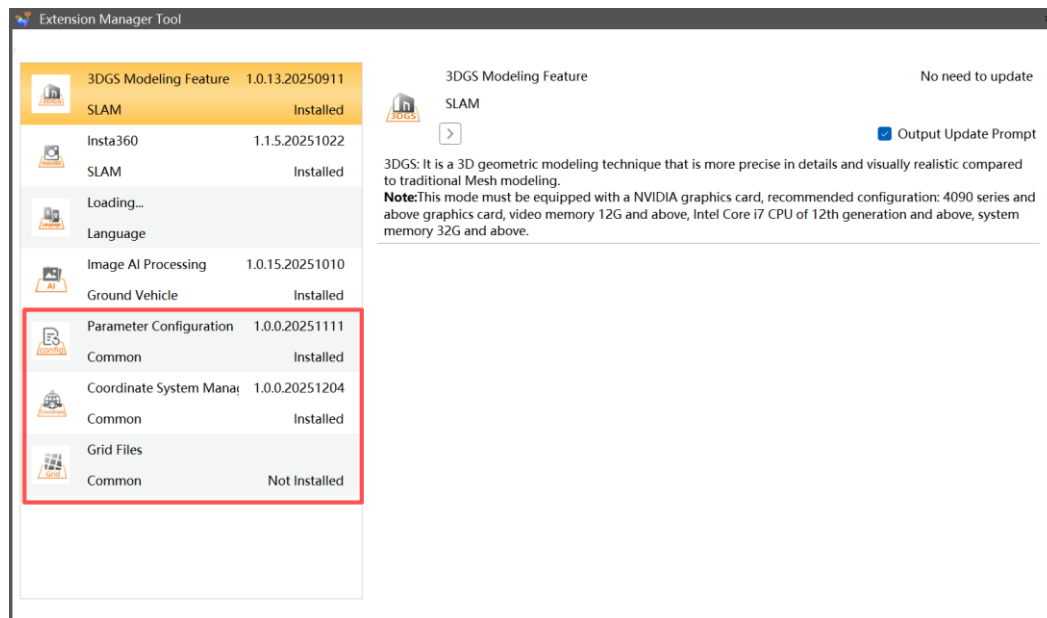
Extension Manager Tool

3DGS

3DGS Modeling Feature 1.0.13.20250911
SLAM Installed

Insta360

Insta360 1.1.5.20251022
SLAM Installed

Language

Loading...
Language

AI

Image AI Processing 1.0.15.20251010
Ground Vehicle Installed

config

Parameter Configuration 1.0.0.20251111
Common Installed

Coordinate

Coordinate System Mana 1.0.0.20251204
Common Installed

Grid

Grid Files
Common Not Installed

3DGS

3DGS Modeling Feature No need to update
SLAM

>

Output Update Prompt

3DGS: It is a 3D geometric modeling technique that is more precise in details and visually realistic compared to traditional Mesh modeling.
**Note:**This mode must be equipped with a NVIDIA graphics card, recommended configuration: 4090 series and above graphics card, video memory 12G and above, Intel Core i7 CPU of 12th generation and above, system memory 32G and above.